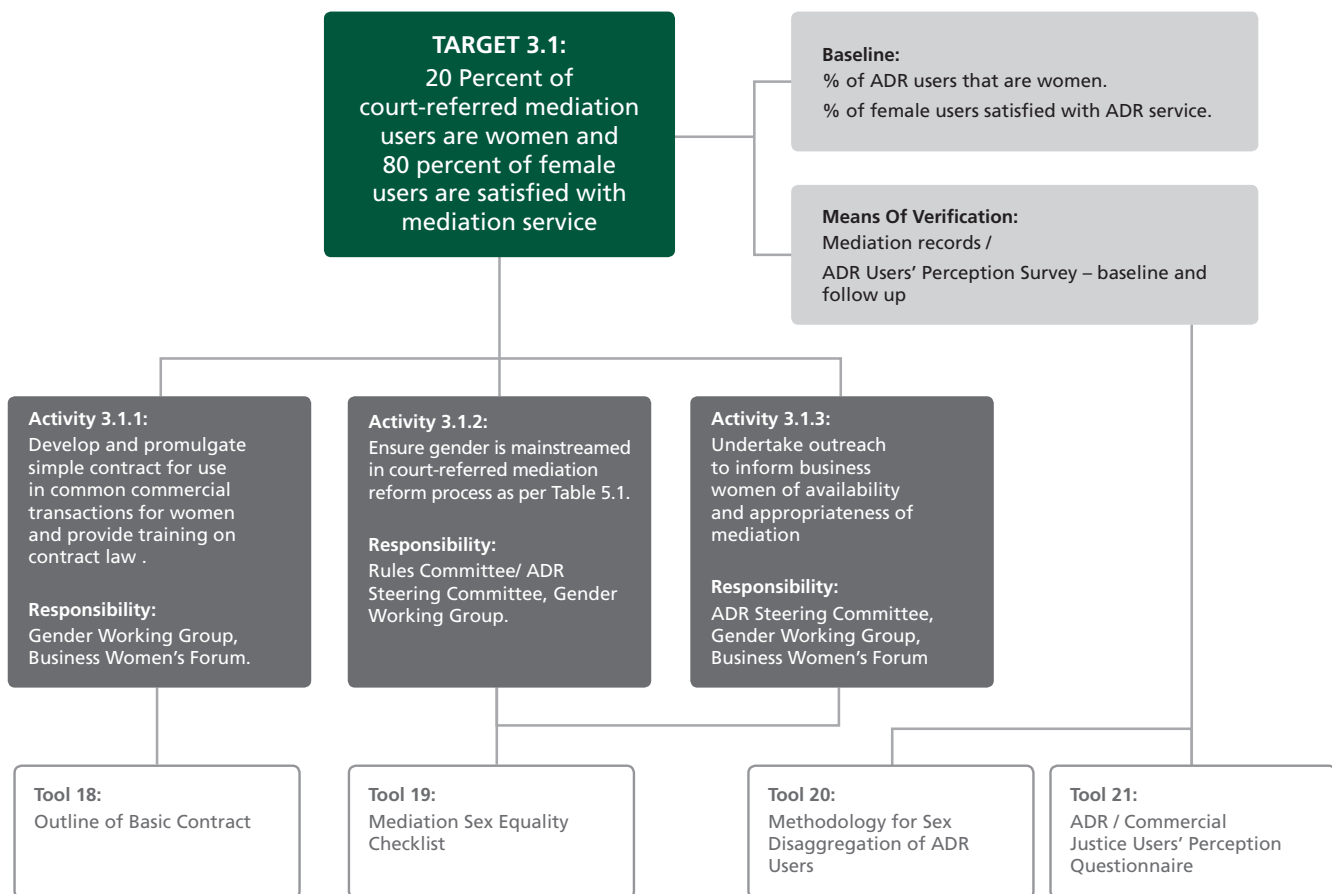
TARGET 3.1:
20 Percent of court-referred mediation users are women and 80 percent of female users are satisfied with mediation service

Baseline:
% of ADR users that are women.
% of female users satisfied with ADR service.

Means Of Verification:
Mediation records /
ADR Users' Perception Survey – baseline and follow up

Activity 3.1.1:
Develop and promulgate simple contract for use in common commercial transactions for women and provide training on contract law .

Responsibility:
Gender Working Group, Business Women's Forum.

Activity 3.1.2:
Ensure gender is mainstreamed in court-referred mediation reform process as per Table 5.1.

Responsibility:
Rules Committee/ ADR Steering Committee, Gender Working Group.

Activity 3.1.3:
Undertake outreach to inform business women of availability and appropriateness of mediation

Responsibility:
ADR Steering Committee, Gender Working Group, Business Women's Forum

Tool 18:
Outline of Basic Contract

Tool 19:
Mediation Sex Equality Checklist

Tool 20:
Methodology for Sex Disaggregation of ADR Users

Tool 21:
ADR / Commercial Justice Users' Perception Questionnaire